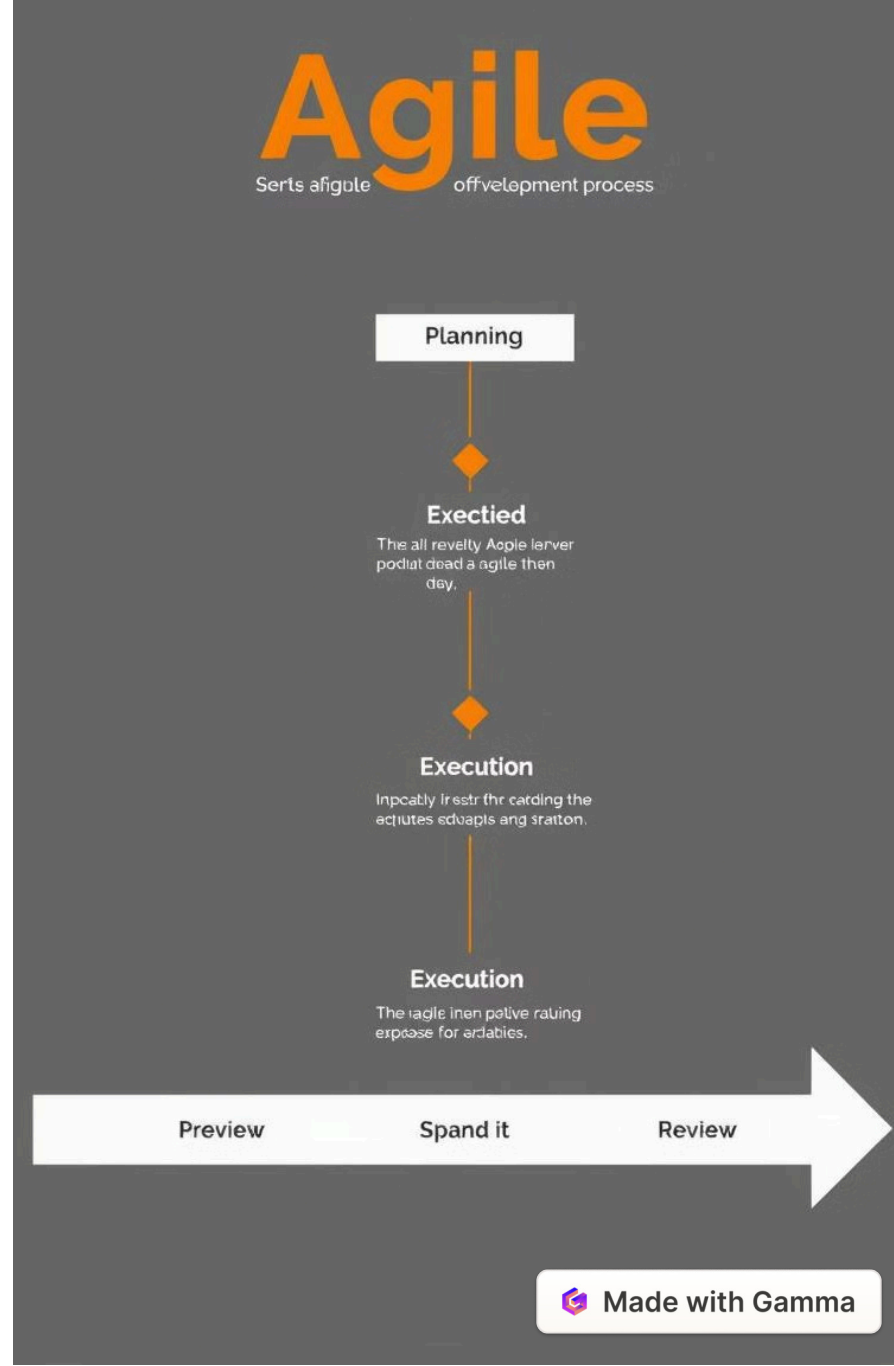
Agile

Serts afigule offvelepment process

Planning

Exectied

The all revelty Aeple lerver podiat dead a agile then dey.

Execution

Inpcatly irestr fhr catding the actiutes edvapis ang sratton.

Execution

The ıagle inen pative rauing erpease for ardatles.

Preview

Spand it

Review

Made with Gamma